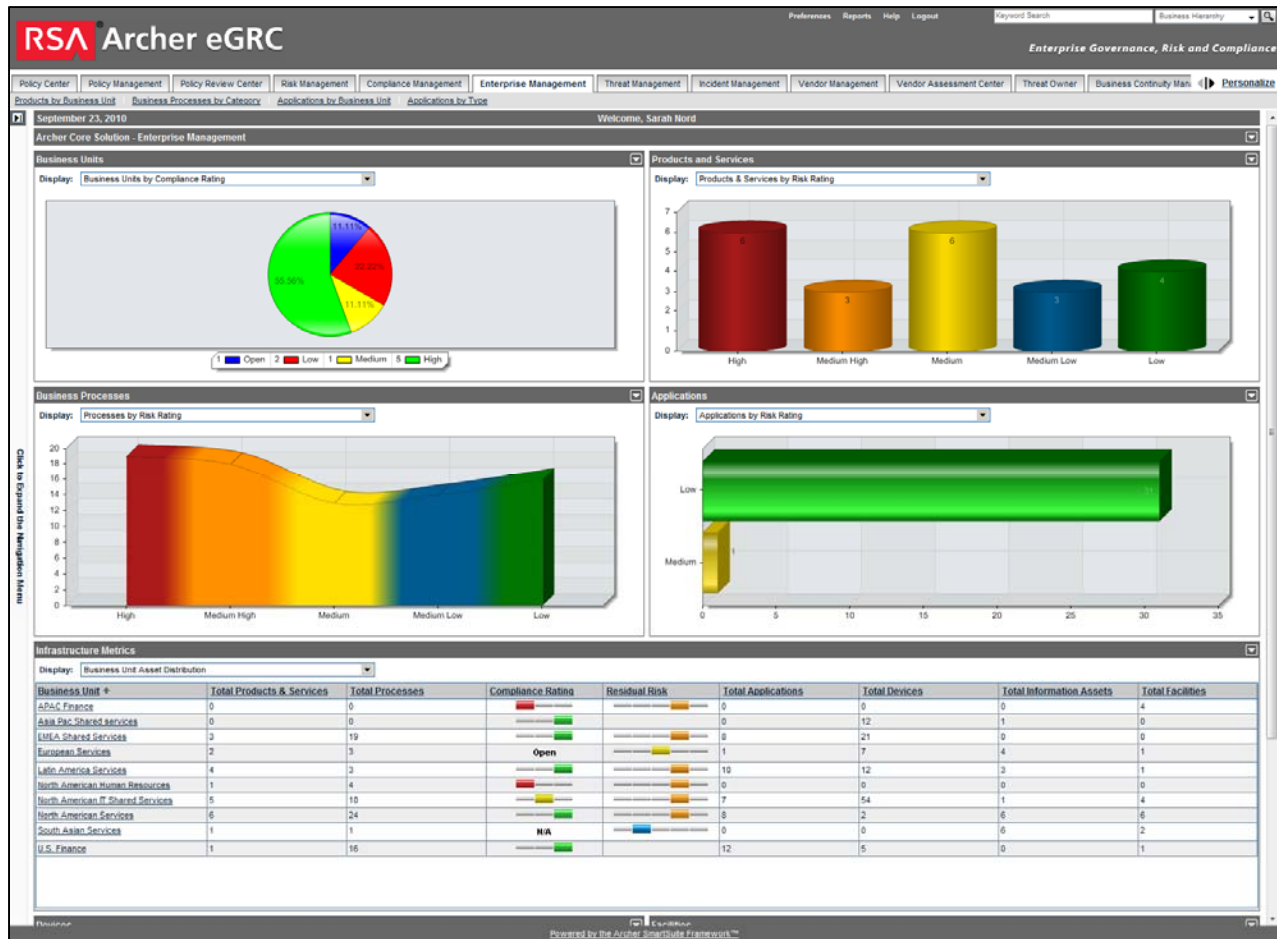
RSA Archer eGRC

Preferences Reports Help Logout

Keyword Search

Business Hierarchy

Enterprise Governance, Risk and Compliance

Policy Center | Policy Management | Policy Review Center | Risk Management | Compliance Management | Enterprise Management | Threat Management | Incident Management | Vendor Management | Vendor Assessment Center | Threat Owner | Business Continuity Man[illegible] | Personalize

Products by Business Unit | Business Processes by Category | Applications by Business Unit | Applications by Type

September 23, 2010

Welcome, Sarah Nord

Archer Core Solution - Enterprise Management

Business Units

Display: Business Units by Compliance Rating

11.11%
22.22%
11.11%
55.56%

1 Open 2 Low 1 Medium 5 High

Products and Services

Display: Products & Services by Risk Rating

7
6
5
4
3
2
1
0

6
3
6
3
4

High
Medium High
Medium
Medium Low
Low

Business Processes

Display: Processes by Risk Rating

20
18
16
14
12
10
8
6
4
2
0

High
Medium High
Medium
Medium Low
Low

Applications

Display: Applications by Risk Rating

Low
Medium

1

0
5
10
15
20
25
30
35

Click to Expand the Navigation Menu

Infrastructure Metrics

Display: Business Unit Asset Distribution

| Business Unit + | Total Products & Services | Total Processes | Compliance Rating | Residual Risk | Total Applications | Total Devices | Total Information Assets | Total Facilities |
|---|---|---|---|---|---|---|---|---|
| APAC Finance | 0 | 0 | | | 0 | 0 | 0 | 4 |
| Asia Pac Shared services | 0 | 0 | | | 0 | 12 | 1 | 0 |
| EMEA Shared Services | 3 | 19 | | | 8 | 21 | 0 | 0 |
| European Services | 2 | 3 | Open | | 1 | 7 | 4 | 1 |
| Latin America Services | 4 | 3 | | | 10 | 12 | 3 | 1 |
| North American Human Resources | 1 | 4 | | | 0 | 0 | 0 | 0 |
| North American IT Shared Services | 5 | 10 | | | 7 | 54 | 1 | 4 |
| North American Services | 6 | 24 | | | 8 | 2 | 6 | 6 |
| South Asian Services | 1 | 1 | N/A | | 0 | 0 | 6 | 2 |
| U.S. Finance | 1 | 16 | | | 12 | 5 | 0 | 1 |

Devices
Facilities

Powered by the Archer SmartSuite Framework™